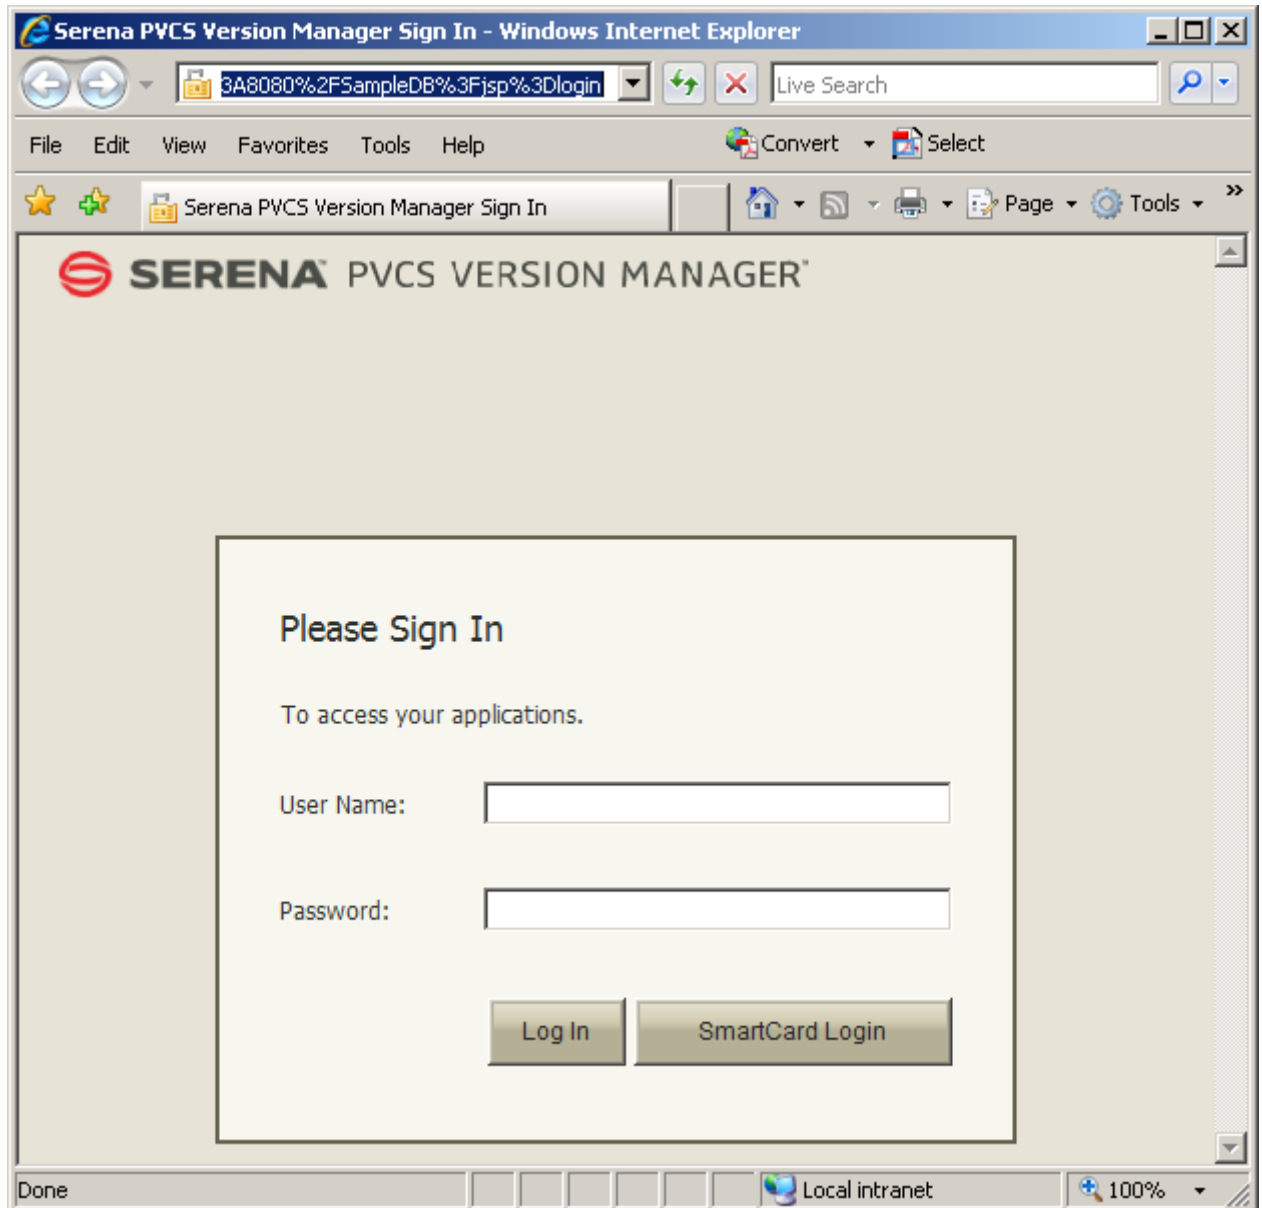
Serena PVCS Version Manager Sign In - Windows Internet Explorer

3A8080%2FSampleDB%3Fjsp%3Dlogin

Live Search

File Edit View Favorites Tools Help

Convert Select

Serena PVCS Version Manager Sign In

Page Tools

SERENA PVCS VERSION MANAGER

Please Sign In

To access your applications.

User Name:

Password:

Log In SmartCard Login

Done Local intranet 100%